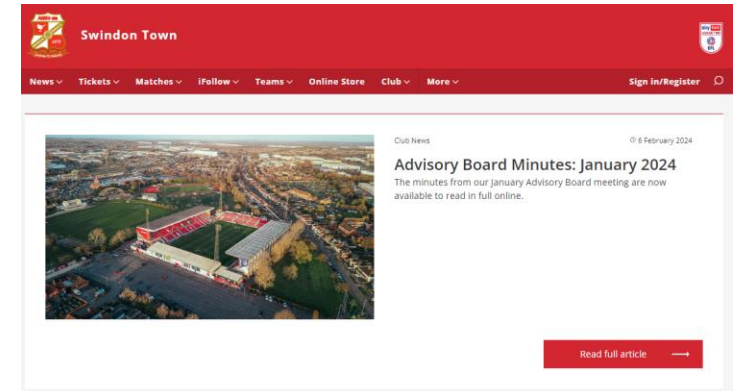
Swindon Town

News ⌄ Tickets ⌄ Matches ⌄ iFollow ⌄ Teams ⌄ Online Store Club ⌄ More ⌄ Sign in/Register

Club News

6 February 2024

Advisory Board Minutes: January 2024

The minutes from our January Advisory Board meeting are now available to read in full online.

Read full article